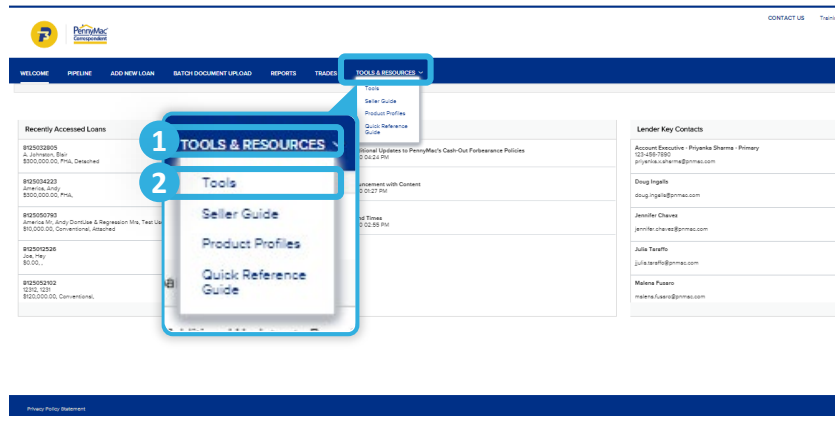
PennyMac Correspondent

CONTACT US Traini

WELCOME PIPELINE ADD NEW LOAN BATCH DOCUMENT UPLOAD REPORTS TRADES TOOLS & RESOURCES

Tools
Seller Guide
Product Profiles
Quick Reference Guide

Recently Accessed Loans

8125032805
A. Johnston, Blair
$300,000.00, FHA, Detached

8125034223
America, Andy
$300,000.00, FHA,

8125050793
America Mr, Andy DontUse & Regression Mrs, Test Us
$10,000.00, Conventional, Attached

8125012526
Joe, Hey
$0.00,,

8125052102
12312, 1231
$120,000.00, Conventional,

1 TOOLS & RESOURCES
2 Tools
Seller Guide
Product Profiles
Quick Reference Guide

itional Updates to PennyMac's Cash-Out Forbearance Policies
0 04:24 PM

uncement with Content
0 01:27 PM

nd Times
0 02:55 PM

Lender Key Contacts

Account Executive - Priyanka Sharma - Primary
123-456-7890
priyanka.sharma@pnmac.com

Doug Ingalls
doug.ingalls@pnmac.com

Jennifer Chavez
jennifer.chavez@pnmac.com

Julia Taraffo
julia.taraffo@pnmac.com

Malena Fusaro
malena.fusaro@pnmac.com

Privacy Policy Statement